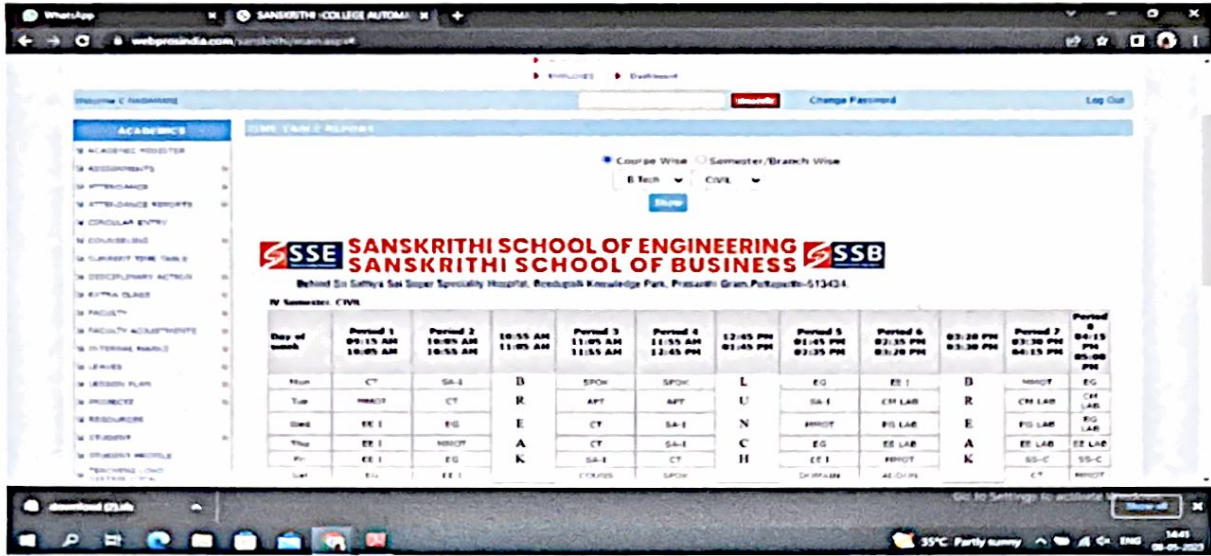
WhatsApp
SANSKRITHI COLLEGE AUTOMA
webprosindia.com/sanskrithi/main.aspx

EMPLOYEES  Dashboard

Welcome C NAGAMANI
Change Password
Log Out

ACADEMICS
ACADEMIC REGISTER
ASSIGNMENTS
ATTENDANCE
ATTENDANCE REPORTS
CIRCULAR ENTRY
COUNSELLING
CURRENT TIME TABLE
DISCIPLINARY ACTION
EXTRA CLASS
FACULTY
FACULTY ADJUSTMENTS
INTERNAL MARKS
LEAVES
LESSON PLAN
PROJECTS
RESOURCES
STUDENT
STUDENT PROFILE
TEACHING LOAD

TIME TABLE REPORT

Course Wise  Semester/Branch Wise
B.Tech  CIVIL
Show

SSE SANSKRITHI SCHOOL OF ENGINEERING SSB
SANSKRITHI SCHOOL OF BUSINESS
Behind Sri Sathya Sai Super Speciality Hospital, Beedupalli Knowledge Park, Prasanthi Gram,Puttaparthi-515134.

IV Semester, CIVIL

| Day of week | Period 1 09:15 AM 10:05 AM | Period 2 10:05 AM 10:55 AM | 10:55 AM 11:05 AM | Period 3 11:05 AM 11:55 AM | Period 4 11:55 AM 12:45 PM | 12:45 PM 01:45 PM | Period 5 01:45 PM 02:35 PM | Period 6 02:35 PM 03:20 PM | 03:20 PM 03:30 PM | Period 7 03:30 PM 04:15 PM | Period 8 04:15 PM 05:00 PM |
|---|---|---|---|---|---|---|---|---|---|---|---|
| Mon | CT | SA-I | B | SPOK | SPOK | L | EG | EE I | B | MMOT | EG |
| Tue | MMOT | CT | R | APT | APT | U | SA-I | CM LAB | R | CM LAB | CM LAB |
| Wed | EE I | EG | E | CT | SA-I | N | MMOT | FG LAB | E | FG LAB | FG LAB |
| Thu | EE I | MMOT | A | CT | SA-I | C | EG | EE LAB | A | EE LAB | EE LAB |
| Fri | EE I | EG | K | SA-I | CT | H | EE I | MMOT | K | SS-C | SS-C |
| Sat | EG | EE I |  | COURSE | SPOK |  | DOMAIN | AE-DIPL |  | CT | MMOT |

download (2).xls
Show all
Go to Settings to activate Windows.
35°C Partly sunny
ENG
14:41
08-05-2023